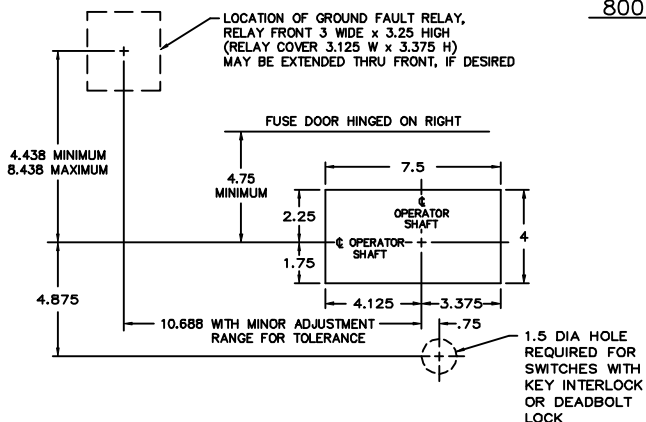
800

LOCATION OF GROUND FAULT RELAY, RELAY FRONT 3 WIDE x 3.25 HIGH (RELAY COVER 3.125 W x 3.375 H) MAY BE EXTENDED THRU FRONT, IF DESIRED

FUSE DOOR HINGED ON RIGHT

4.438 MINIMUM
8.438 MAXIMUM

4.75
MINIMUM

7.5

2.25

℄ OPERATOR SHAFT

℄ OPERATOR SHAFT

4

1.75

4.875

4.125

3.375

10.688 WITH MINOR ADJUSTMENT RANGE FOR TOLERANCE

.75

1.5 DIA HOLE REQUIRED FOR SWITCHES WITH KEY INTERLOCK OR DEADBOLT LOCK